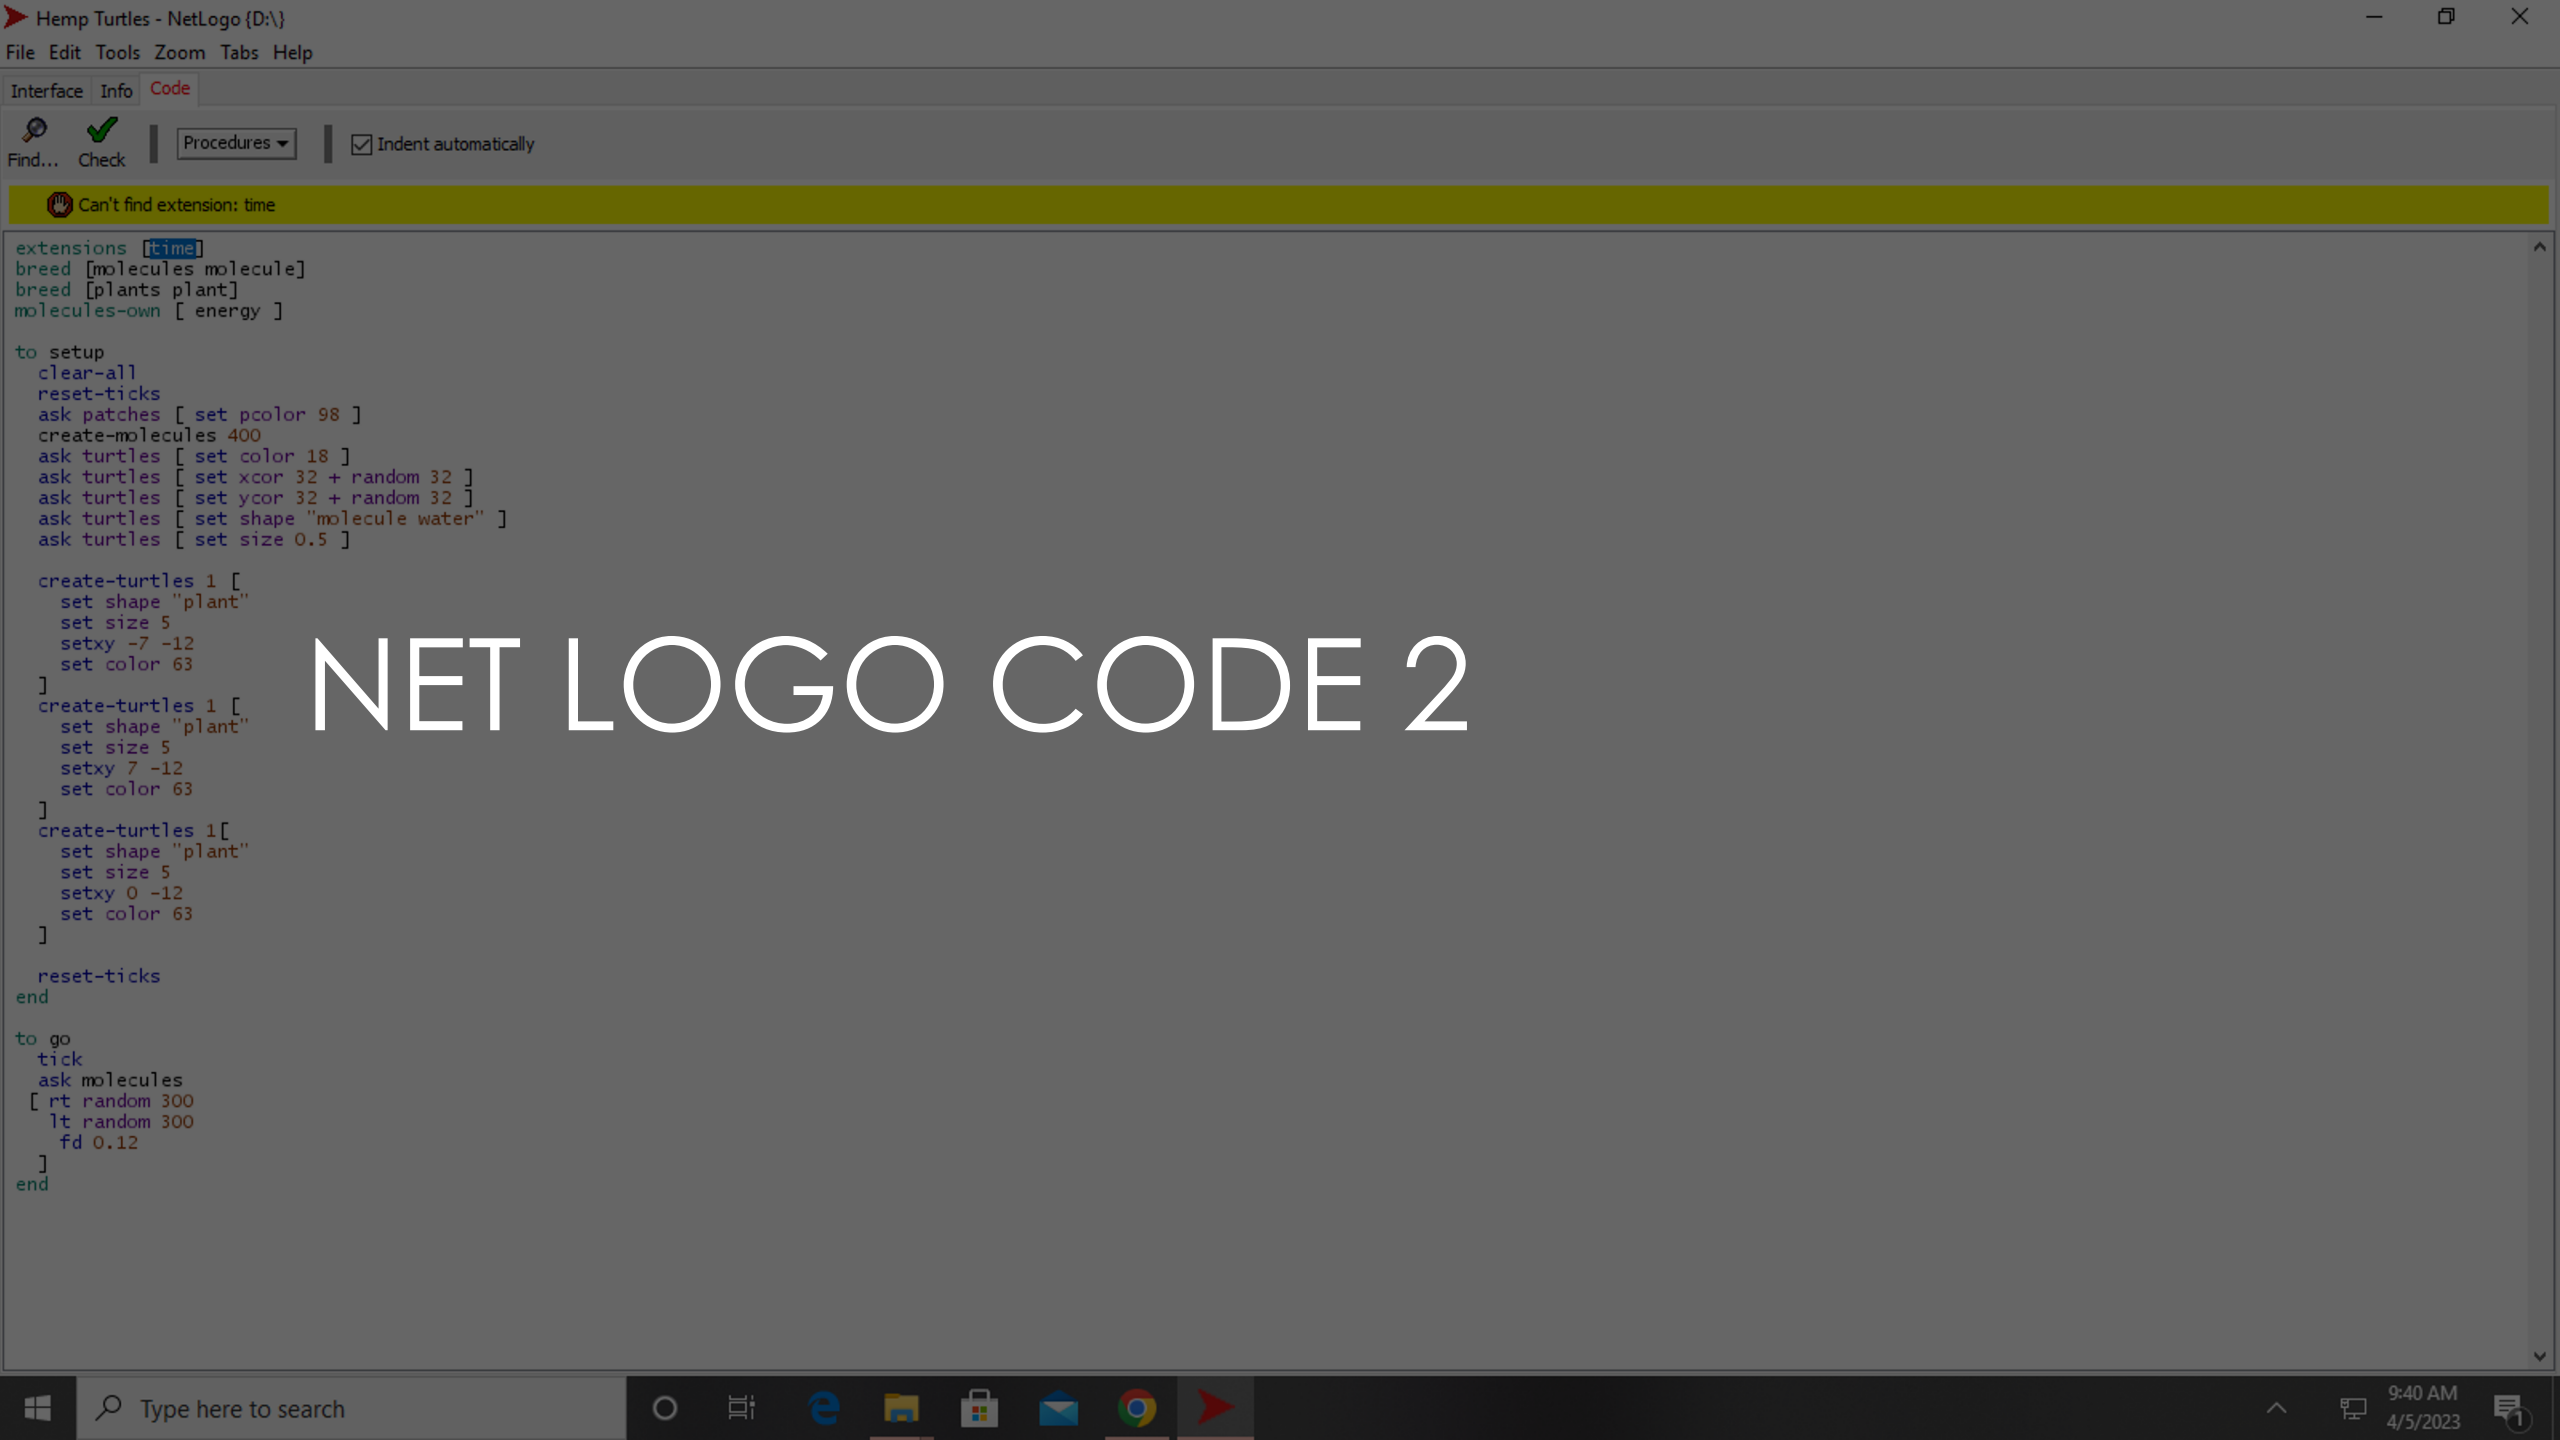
Hemp Turtles - NetLogo {D:\}
File Edit Tools Zoom Tabs Help
Interface Info Code
Find... Check Procedures Indent automatically
Can't find extension: time

extensions [time]
breed [molecules molecule]
breed [plants plant]
molecules-own [ energy ]

to setup
  clear-all
  reset-ticks
  ask patches [ set pcolor 98 ]
  create-molecules 400
  ask turtles [ set color 18 ]
  ask turtles [ set xcor 32 + random 32 ]
  ask turtles [ set ycor 32 + random 32 ]
  ask turtles [ set shape "molecule water" ]
  ask turtles [ set size 0.5 ]

  create-turtles 1 [
    set shape "plant"
    set size 5
    setxy -7 -12
    set color 63
  ]
  create-turtles 1 [
    set shape "plant"
    set size 5
    setxy 7 -12
    set color 63
  ]
  create-turtles 1[
    set shape "plant"
    set size 5
    setxy 0 -12
    set color 63
  ]

  reset-ticks
end

to go
  tick
  ask molecules
 [ rt random 300
   lt random 300
    fd 0.12
  ]
end

NET LOGO CODE 2

Type here to search
9:40 AM
4/5/2023